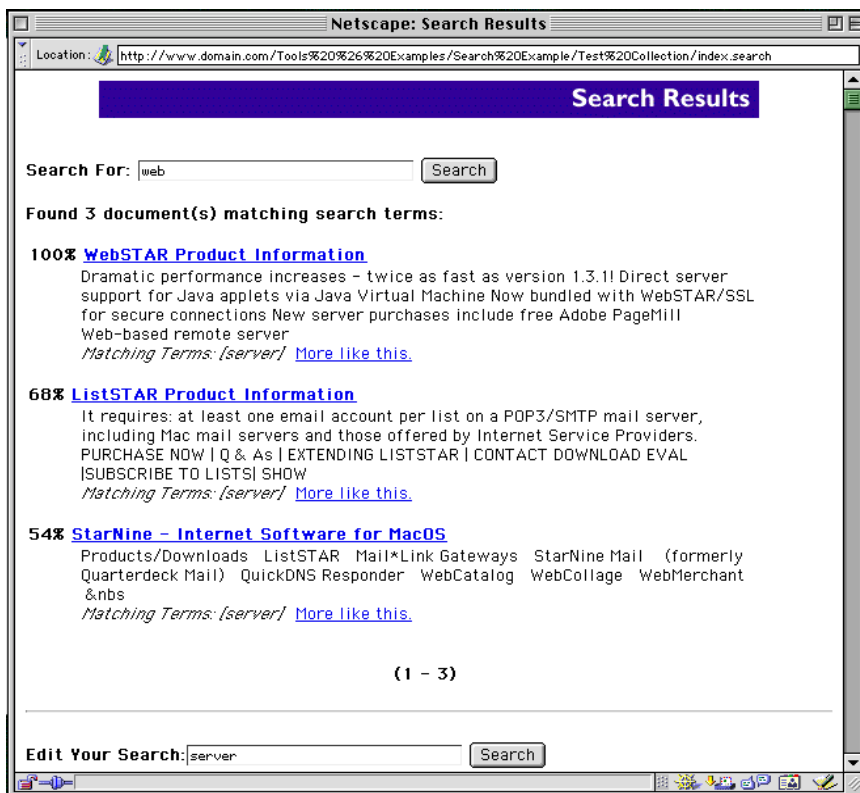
Netscape: Search Results

Location: http://www.domain.com/Tools%20%26%20Examples/Search%20Example/Test%20Collection/index.search

Search Results

Search For: web Search

Found 3 document(s) matching search terms:

100% WebSTAR Product Information
Dramatic performance increases - twice as fast as version 1.3.1! Direct server support for Java applets via Java Virtual Machine Now bundled with WebSTAR/SSL for secure connections New server purchases include free Adobe PageMill Web-based remote server
Matching Terms: [server] More like this.

68% ListSTAR Product Information
It requires: at least one email account per list on a POP3/SMTP mail server, including Mac mail servers and those offered by Internet Service Providers. PURCHASE NOW | Q & As | EXTENDING LISTSTAR | CONTACT DOWNLOAD EVAL |SUBSCRIBE TO LISTS| SHOW
Matching Terms: [server] More like this.

54% StarNine - Internet Software for MacOS
Products/Downloads ListSTAR Mail*Link Gateways StarNine Mail (formerly Quarterdeck Mail) QuickDNS Responder WebCatalog WebCollage WebMerchant &nbs
Matching Terms: [server] More like this.

(1 - 3)

Edit Your Search: server Search